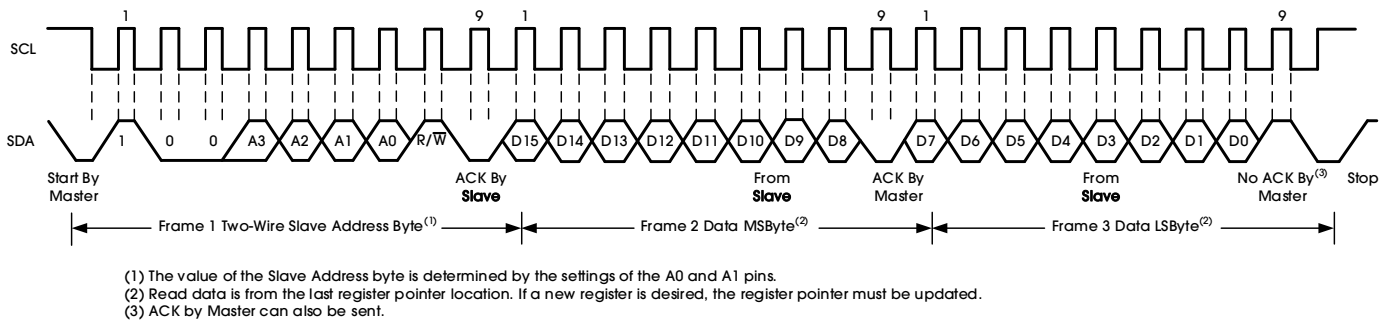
1 9 1 9 1 9

SCL

SDA 1 0 0 A3 A2 A1 A0 R/$\overline{W}$ D15 D14 D13 D12 D11 D10 D9 D8 D7 D6 D5 D4 D3 D2 D1 D0

Start By Master

ACK By Slave

From Slave

ACK By Master

From Slave

No ACK By$^{(3)}$ Master

Stop

Frame 1 Two-Wire Slave Address Byte$^{(1)}$

Frame 2 Data MSByte$^{(2)}$

Frame 3 Data LSByte$^{(2)}$

(1) The value of the Slave Address byte is determined by the settings of the A0 and A1 pins.
(2) Read data is from the last register pointer location. If a new register is desired, the register pointer must be updated.
(3) ACK by Master can also be sent.